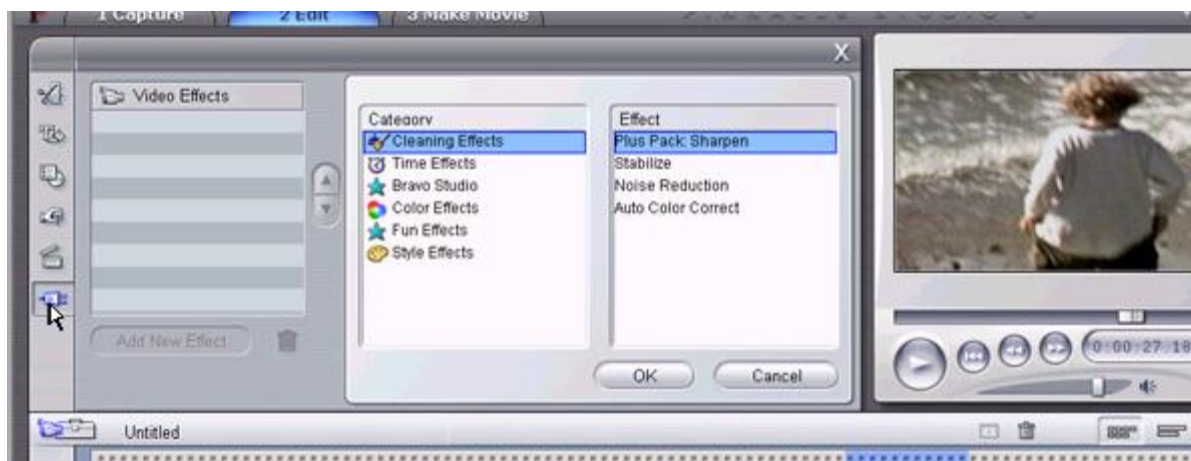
1 Capture
2 Edit
3 Make Movie

X

Video Effects

Add New Effect

Category
Cleaning Effects
Time Effects
Bravo Studio
Color Effects
Fun Effects
Style Effects

Effect
Plus Pack: Sharpen
Stabilize
Noise Reduction
Auto Color Correct

OK
Cancel

0:00:27.18

Untitled